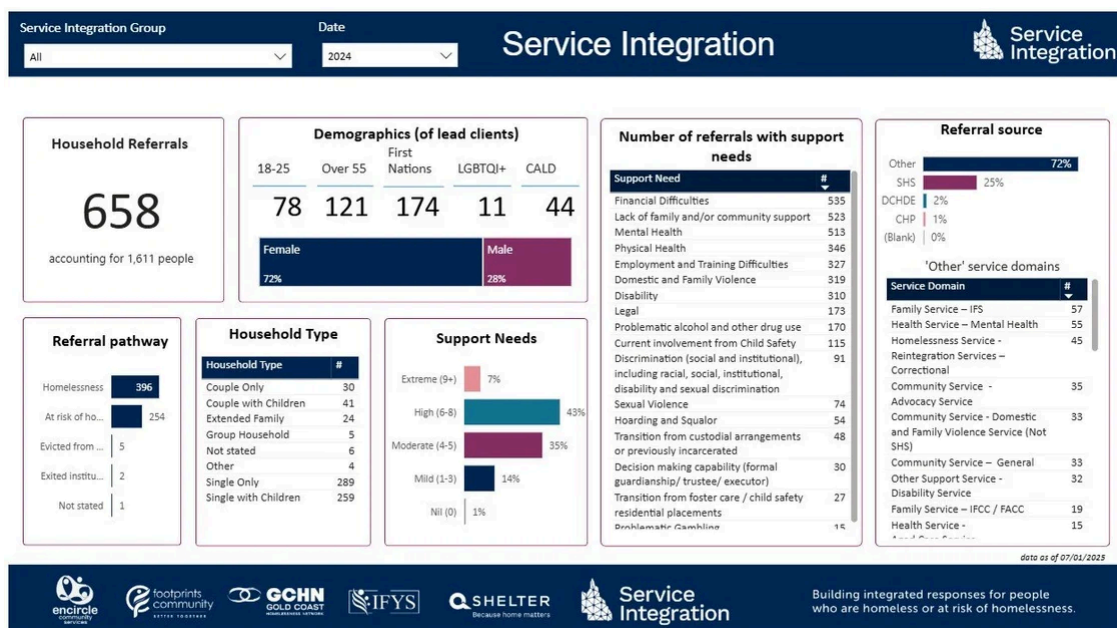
Service Integration Group
All

Date
2024

Service Integration

Service Integration

Household Referrals

658

accounting for 1,611 people

Demographics (of lead clients)

| 18-25 | Over 55 | First Nations | LGBTQI+ | CALD |
|---|---|---|---|---|
| 78 | 121 | 174 | 11 | 44 |

Female 72%
Male 28%

Number of referrals with support needs

| Support Need | # |
|---|---|
| Financial Difficulties | 535 |
| Lack of family and/or community support | 523 |
| Mental Health | 513 |
| Physical Health | 346 |
| Employment and Training Difficulties | 327 |
| Domestic and Family Violence | 319 |
| Disability | 310 |
| Legal | 173 |
| Problematic alcohol and other drug use | 170 |
| Current involvement from Child Safety | 115 |
| Discrimination (social and institutional), including racial, social, institutional, disability and sexual discrimination | 91 |
| Sexual Violence | 74 |
| Hoarding and Squalor | 54 |
| Transition from custodial arrangements or previously incarcerated | 48 |
| Decision making capability (formal guardianship/ trustee/ executor) | 30 |
| Transition from foster care / child safety residential placements | 27 |
| Problematic Gambling | 15 |

Referral source

Other 72%
SHS 25%
DCHDE 2%
CHP 1%
(Blank) 0%

'Other' service domains

| Service Domain | # |
|---|---|
| Family Service – IFS | 57 |
| Health Service – Mental Health | 55 |
| Homelessness Service - Reintegration Services – Correctional | 45 |
| Community Service - Advocacy Service | 35 |
| Community Service - Domestic and Family Violence Service (Not SHS) | 33 |
| Community Service – General | 33 |
| Other Support Service - Disability Service | 32 |
| Family Service – IFCC / FACC | 19 |
| Health Service - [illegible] | 15 |

Referral pathway

Homelessness 396
At risk of ho... 254
Evicted from ... 5
Exited institu... 2
Not stated 1

Household Type

| Household Type | # |
|---|---|
| Couple Only | 30 |
| Couple with Children | 41 |
| Extended Family | 24 |
| Group Household | 5 |
| Not stated | 6 |
| Other | 4 |
| Single Only | 289 |
| Single with Children | 259 |

Support Needs

Extreme (9+) 7%
High (6-8) 43%
Moderate (4-5) 35%
Mild (1-3) 14%
Nil (0) 1%

data as of 07/01/2025

encircle community services
footprints community BETTER TOGETHER
GCHN GOLD COAST HOMELESSNESS NETWORK
IFYS
SHELTER Because home matters
Service Integration

Building integrated responses for people who are homeless or at risk of homelessness.